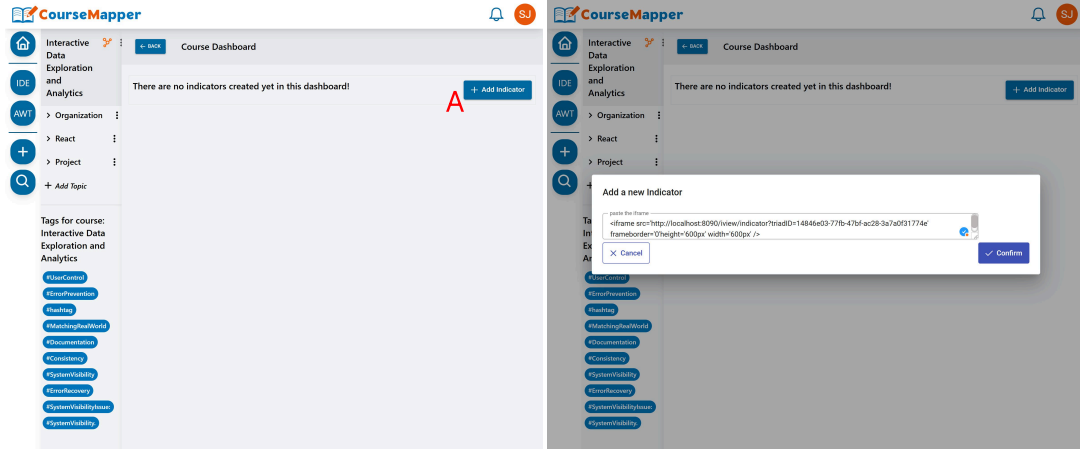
CourseMapper

SJ

IDE

AWT

Interactive Data Exploration and Analytics

BACK

Course Dashboard

There are no indicators created yet in this dashboard!

+ Add Indicator

A

Organization

React

Project

+ Add Topic

Tags for course: Interactive Data Exploration and Analytics

#UserControl

#ErrorPrevention

#hashtag

#MatchingRealWorld

#Documentation

#Consistency

#SystemVisibility

#ErrorRecovery

#SystemVisibilityIssue:

#SystemVisibility.

CourseMapper

SJ

IDE

AWT

Interactive Data Exploration and Analytics

BACK

Course Dashboard

There are no indicators created yet in this dashboard!

+ Add Indicator

Organization

React

Project

Add a new Indicator

paste the iframe

<iframe src='http://localhost:8090/iview/indicator?triadID=14846e03-77fb-47bf-ac28-3a7a0f31774e' frameborder='0'height='600px' width='600px' />

Cancel

Confirm

#UserControl

#ErrorPrevention

#hashtag

#MatchingRealWorld

#Documentation

#Consistency

#SystemVisibility

#ErrorRecovery

#SystemVisibilityIssue:

#SystemVisibility.